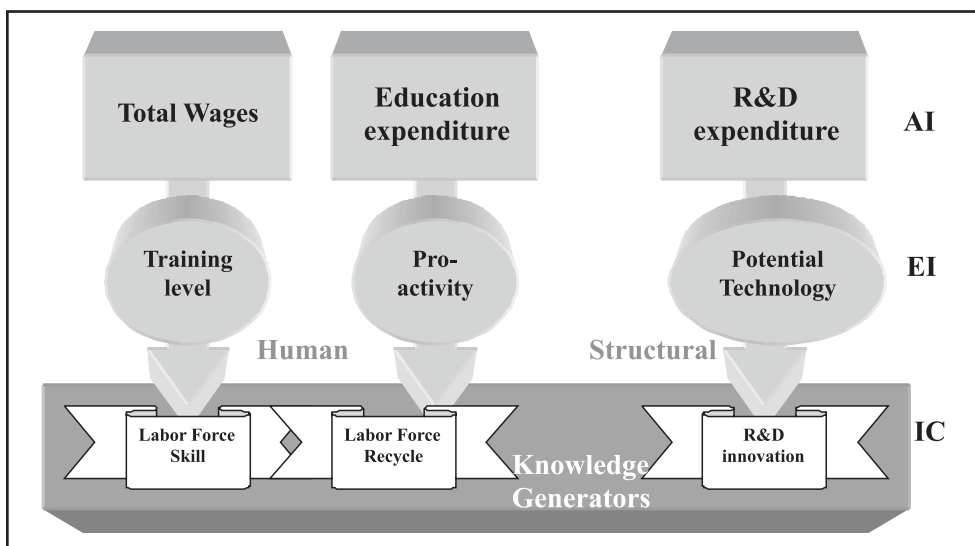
Total Wages

Education expenditure

R&D expenditure

AI

Training level

Pro-activity

Potential Technology

EI

Human

Structural

Labor Force Skill

Labor Force Recycle

R&D innovation

IC

Knowledge Generators